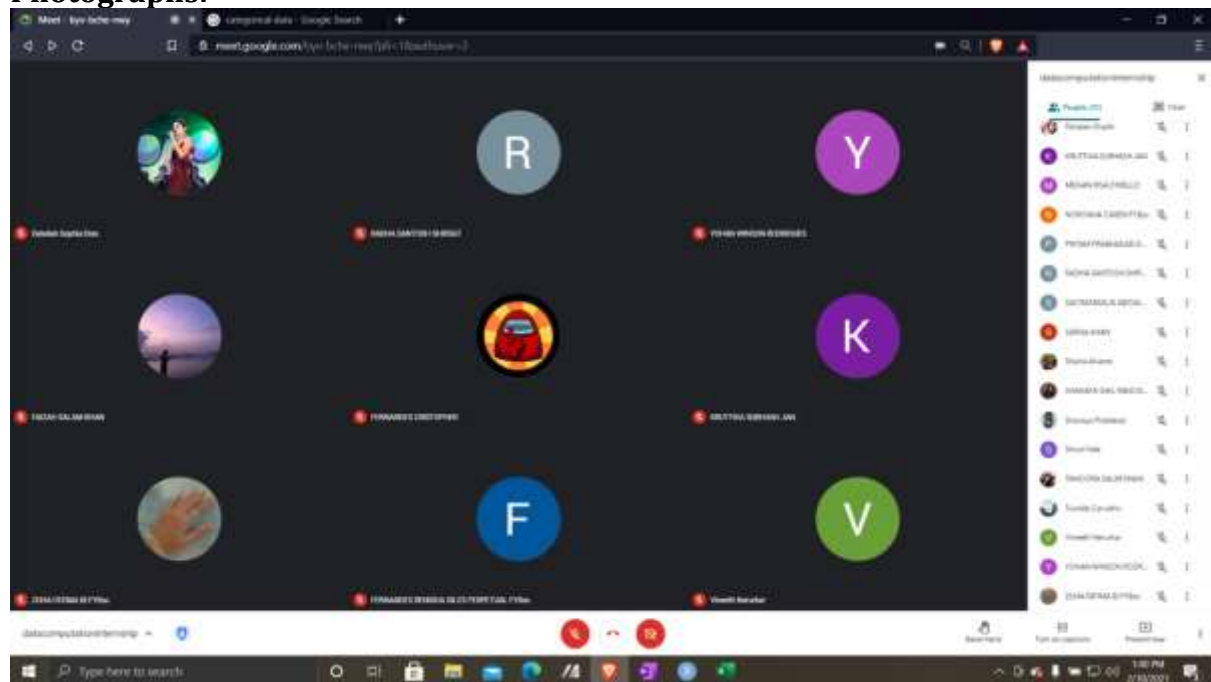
Photographs:

Meet - kyv-bche-mey
categorical data - Google Search
meet.google.com/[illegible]

R
Y
K
F
V

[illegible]
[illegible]
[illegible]
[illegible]
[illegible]
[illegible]
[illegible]
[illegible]
Vineeth Naruhar

datacomputationinternship
People
Chat

datacomputationinternship

Type here to search